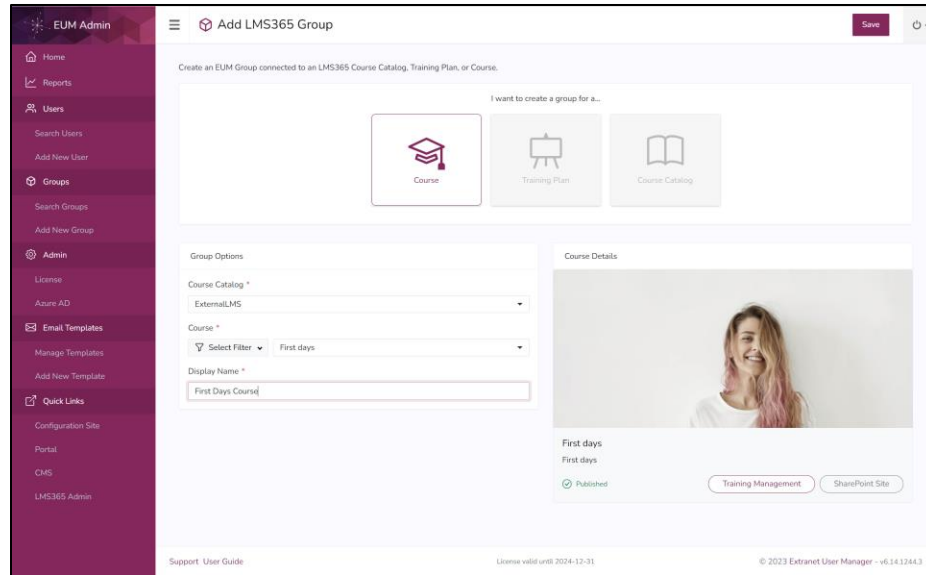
EUM Admin

Home
Reports
Users
Search Users
Add New User
Groups
Search Groups
Add New Group
Admin
License
Azure AD
Email Templates
Manage Templates
Add New Template
Quick Links
Configuration Site
Portal
CMS
LMS365 Admin

Add LMS365 Group

Save

Create an EUM Group connected to an LMS365 Course Catalog, Training Plan, or Course.

I want to create a group for a...

Course
Training Plan
Course Catalog

Group Options

Course Catalog *
ExternalLMS

Course *
Select Filter
First days

Display Name *
First Days Course

Course Details

First days
First days
Published
Training Management
SharePoint Site

Support User Guide
License valid until 2024-12-31
© 2023 Extranet User Manager - v6.14.1244.3